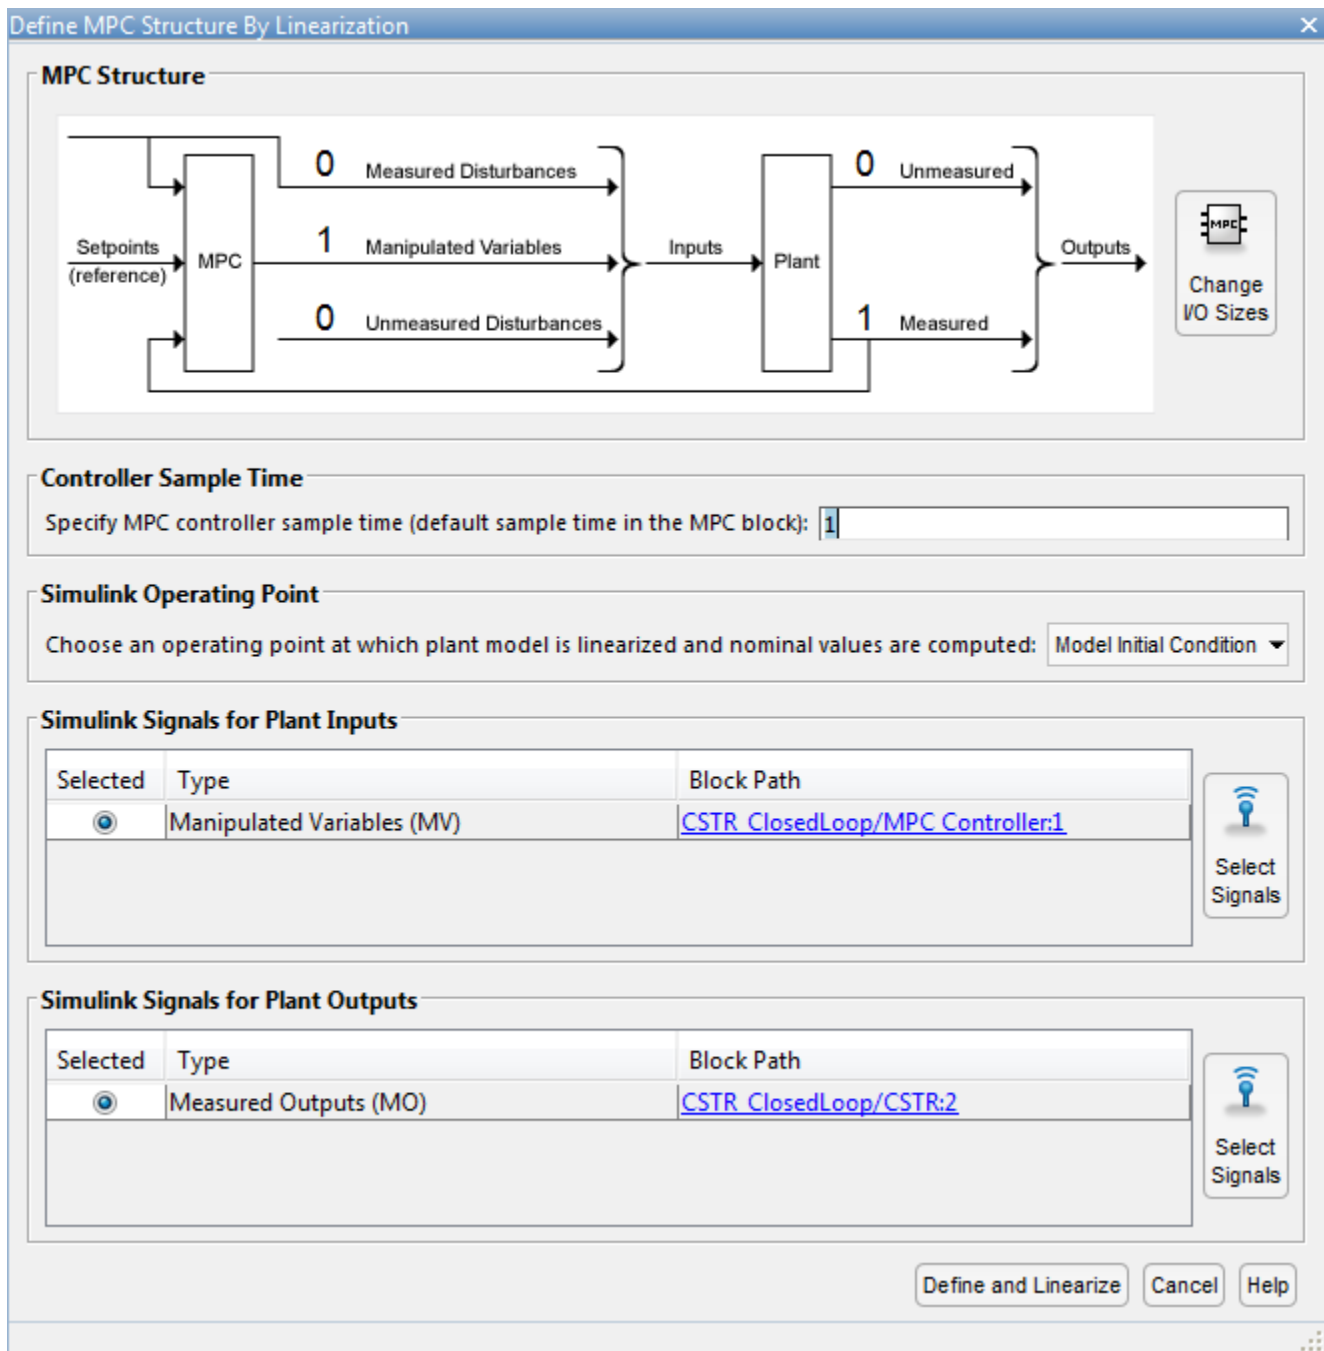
Define MPC Structure By Linearization

MPC Structure

Setpoints (reference)
MPC
0 Measured Disturbances
1 Manipulated Variables
0 Unmeasured Disturbances
Inputs
Plant
0 Unmeasured
1 Measured
Outputs

MPC
Change I/O Sizes

Controller Sample Time

Specify MPC controller sample time (default sample time in the MPC block): 1

Simulink Operating Point

Choose an operating point at which plant model is linearized and nominal values are computed: Model Initial Condition

Simulink Signals for Plant Inputs

| Selected | Type | Block Path |
|---|---|---|
| ◉ | Manipulated Variables (MV) | CSTR_ClosedLoop/MPC Controller:1 |

Select Signals

Simulink Signals for Plant Outputs

| Selected | Type | Block Path |
|---|---|---|
| ◉ | Measured Outputs (MO) | CSTR_ClosedLoop/CSTR:2 |

Select Signals

Define and Linearize Cancel Help